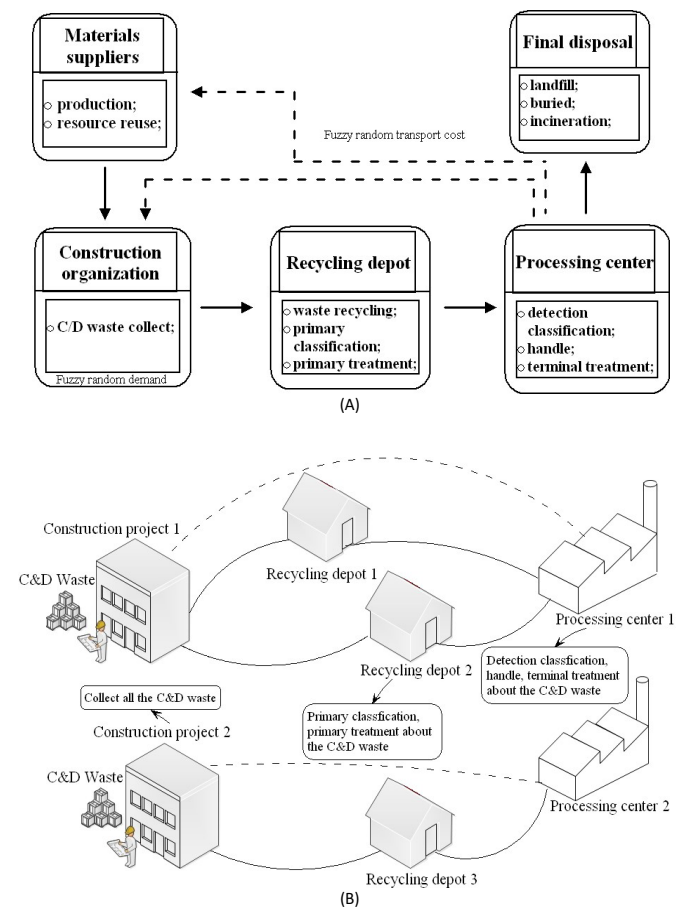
Materials suppliers
production;
resource reuse;

Final disposal
landfill;
buried;
incineration;

Fuzzy random transport cost

Construction organization
C/D waste collect;
Fuzzy random demand

Recycling depot
waste recycling;
primary classification;
primary treatment;

Processing center
detection classification;
handle;
terminal treatment;

(A)

Construction project 1
C&D Waste
Recycling depot 1
Recycling depot 2
Processing center 1
Detection classfication, handle, terminal treatment about the C&D waste
Collect all the C&D waste
Construction project 2
Primary classfication, primary treatment about the C&D waste
C&D Waste
Processing center 2
Recycling depot 3

(B)